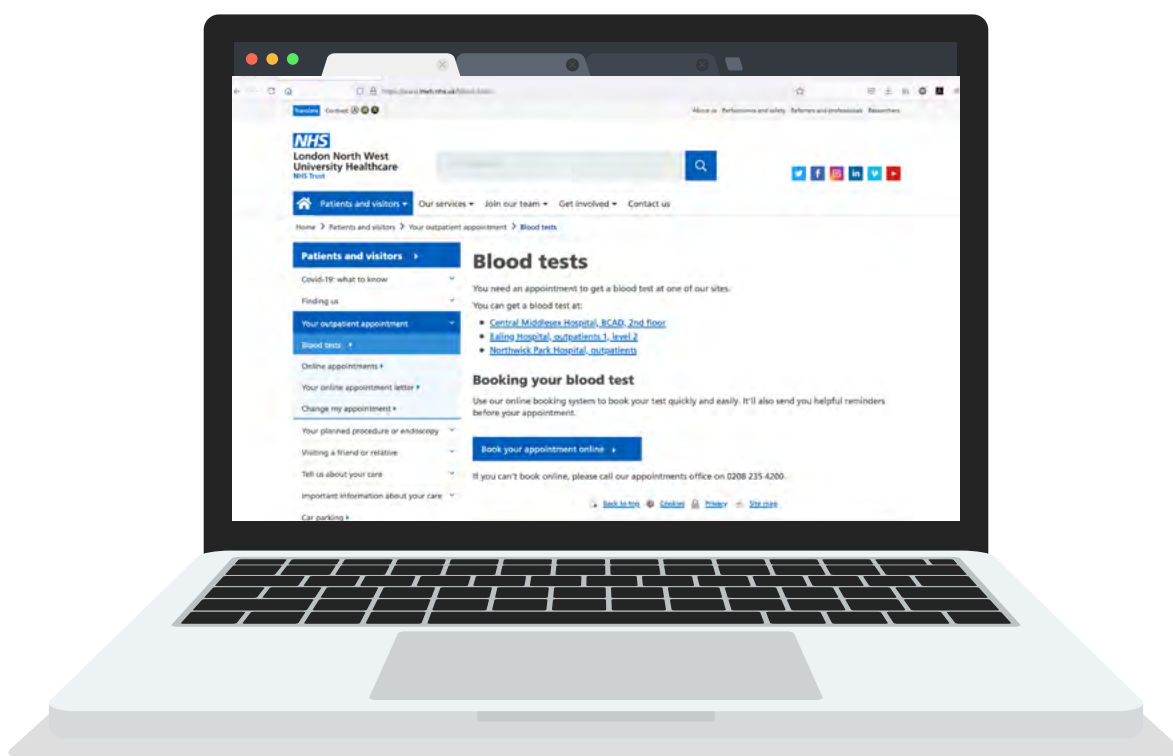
Translate Contrast

About us Performance and safety Referrers and professionals Researchers

NHS
London North West University Healthcare
NHS Trust

Patients and visitors ▾ Our services ▾ Join our team ▾ Get involved ▾ Contact us

Home > Patients and visitors > Your outpatient appointment > Blood tests

Patients and visitors
Covid-19: what to know
Finding us
Your outpatient appointment
Blood tests
Online appointments
Your online appointment letter
Change my appointment
Your planned procedure or endoscopy
Visiting a friend or relative
Tell us about your care
Important information about your care
Car parking

Blood tests

You need an appointment to get a blood test at one of our sites.

You can get a blood test at:

- Central Middlesex Hospital, BCAD, 2nd floor
- Ealing Hospital, outpatients 1, level 2
- Northwick Park Hospital, outpatients

Booking your blood test

Use our online booking system to book your test quickly and easily. It'll also send you helpful reminders before your appointment.

Book your appointment online

If you can't book online, please call our appointments office on 0208 235 4200.

Back to top Cookies Privacy Site map